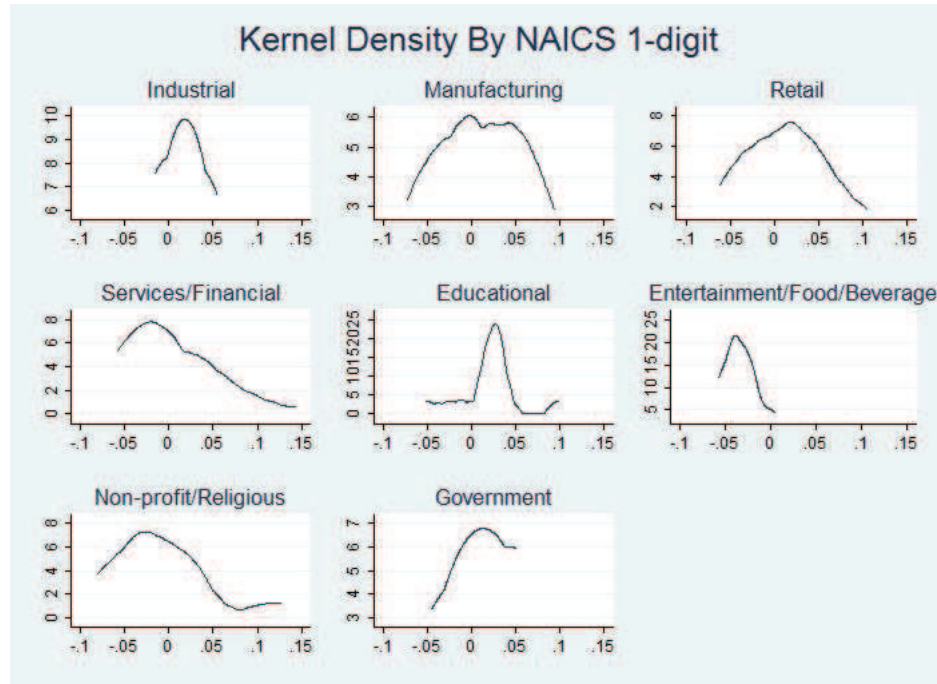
Kernel Density By NAICS 1-digit

Industrial
10
9
8
7
6
-.1 -.05 0 .05 .1 .15

Manufacturing
6
5
4
3
-.1 -.05 0 .05 .1 .15

Retail
8
6
4
2
-.1 -.05 0 .05 .1 .15

Services/Financial
8
6
4
2
0
-.1 -.05 0 .05 .1 .15

Educational
0 5 10 15 20 25
-.1 -.05 0 .05 .1 .15

Entertainment/Food/Beverage
5 10 15 20 25
-.1 -.05 0 .05 .1 .15

Non-profit/Religious
8
6
4
2
0
-.1 -.05 0 .05 .1 .15

Government
7
6
5
4
3
-.1 -.05 0 .05 .1 .15